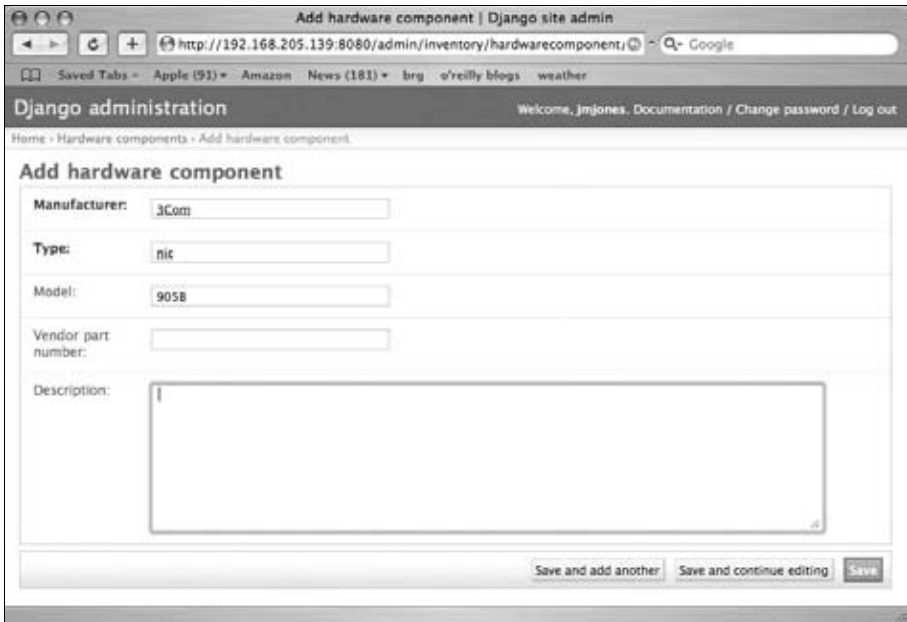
Add hardware component | Django site admin

http://192.168.205.139:8080/admin/inventory/hardwarecomponent/

Google

Saved Tabs Apple (91) Amazon News (181) brg o'reilly blogs weather

Django administration

Welcome, jmjones. Documentation / Change password / Log out

Home › Hardware components › Add hardware component

Add hardware component

Manufacturer: 3Com

Type: nic

Model: 905B

Vendor part number:

Description:

Save and add another

Save and continue editing

Save